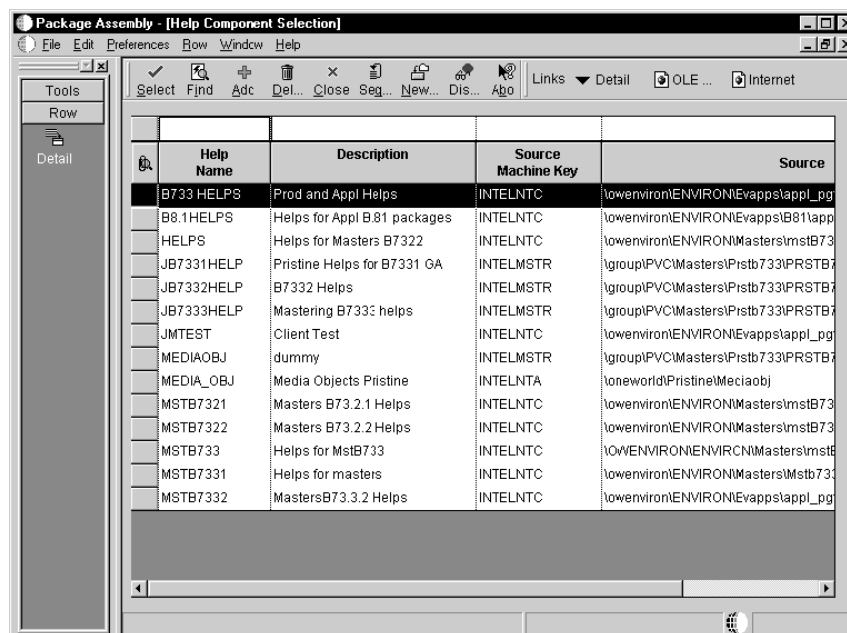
Package Assembly - [Help Component Selection]

File Edit Preferences Row Window Help

Tools
Row
Detail

Select Find Add Del... Close Seg... New... Dis... Abo

Links ▼ Detail OLE ... Internet

| | Help Name | Description | Source Machine Key | Source |
|---|---|---|---|---|
| | B733 HELPS | Prod and Appl Helps | INTELNTC | \owenviron\ENVIRON\Evapps\appl_pg |
| | B8.1HELPS | Helps for Appl B.81 packages | INTELNTC | \owenviron\ENVIRON\Evapps\B81\app |
| | HELPS | Helps for Masters B7322 | INTELNTC | \owenviron\ENVIRON\Masters\mstB73 |
| | JB7331HELP | Pristine Helps for B7331 GA | INTELMSTR | \group\PVC\Masters\Prstb733\PRSTB7 |
| | JB7332HELP | B7332 Helps | INTELMSTR | \group\PVC\Masters\Prstb733\PRSTB7 |
| | JB7333HELP | Mastering B7333 helps | INTELMSTR | \group\PVC\Masters\Prstb733\PRSTB7 |
| | JMTEST | Client Test | INTELNTC | \owenviron\ENVIRON\Evapps\appl_pg |
| | MEDIAOBJ | dummy | INTELMSTR | \group\PVC\Masters\Prstb733\PRSTB7 |
| | MEDIA_OBJ | Media Objects Pristine | INTELNTA | \oneworld\Pristine\Meciaobj |
| | MSTB7321 | Masters B73.2.1 Helps | INTELNTC | \owenviron\ENVIRON\Masters\mstB73 |
| | MSTB7322 | Masters B73.2.2 Helps | INTELNTC | \owenviron\ENVIRON\Masters\mstB73 |
| | MSTB733 | Helps for MstB733 | INTELNTC | \OWENVIRON\ENVIRCN\Masters\mstE |
| | MSTB7331 | Helps for masters | INTELNTC | \owenviron\ENVIRON\Masters\Mstb733 |
| | MSTB7332 | MastersB73.3.2 Helps | INTELNTC | \owenviron\ENVIRON\Evapps\appl_pg |